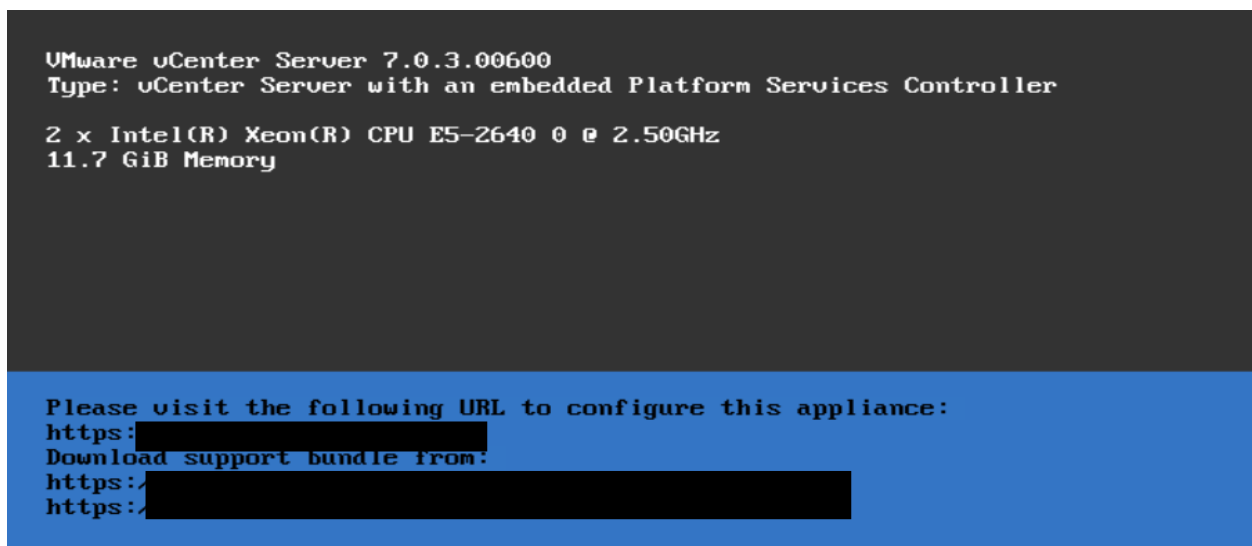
VMware vCenter Server 7.0.3.00600
Type: vCenter Server with an embedded Platform Services Controller

2 x Intel(R) Xeon(R) CPU E5-2640 0 @ 2.50GHz
11.7 GiB Memory

Please visit the following URL to configure this appliance:
https:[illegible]
Download support bundle from:
https:/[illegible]
https:/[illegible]